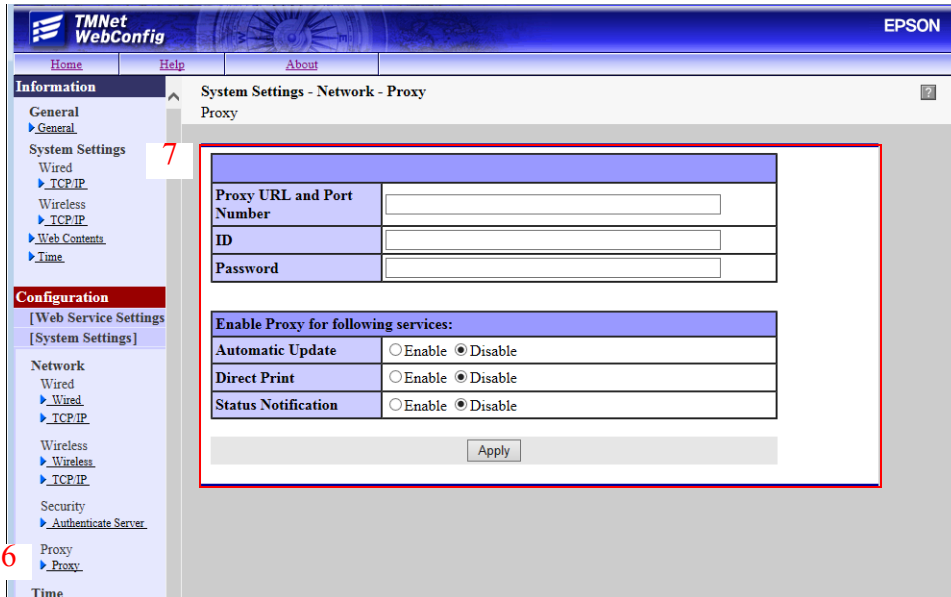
TMNet WebConfig

EPSON

Home | Help | About

Information

General
General

System Settings
Wired
TCP/IP
Wireless
TCP/IP
Web Contents
Time

Configuration
[Web Service Settings
[System Settings]

Network
Wired
Wired
TCP/IP

Wireless
Wireless
TCP/IP

Security
Authenticate Server

6

Proxy
Proxy

Time

System Settings - Network - Proxy
Proxy

?

7

| | |
|---|---|
| Proxy URL and Port Number | |
| ID | |
| Password | |

| Enable Proxy for following services: | |
|---|---|
| Automatic Update | Enable Disable |
| Direct Print | Enable Disable |
| Status Notification | Enable Disable |

Apply